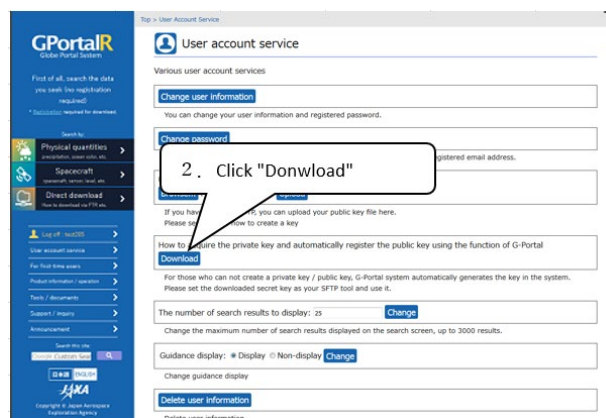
GPortalR
Globe Portal System

First of all, search the data you seek (no registration required)
* Registration required for download.

Search by:
Physical quantities
precipitation, ocean color, etc.
Spacecraft
spacecraft, sensor, level, etc.
Direct download
How to download via FTP, etc.

Log off : test205
User account service
For first-time users
Product information / operation
Tools / documents
Support / inquiry
Announcement

Search this site
Google Custom Sea

日本語 ENGLISH
JAXA
Copyright © Japan Aerospace Exploration Agency

Top > User Account Service

User account service

Various user account services

Change user information
You can change your user information and registered password.

Change password
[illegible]egistered email address.

2. Click "Donwload"

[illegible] Upload
If you have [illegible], you can upload your public key file here.
Please se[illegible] how to create a key

How to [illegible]quire the private key and automatically register the public key using the function of G-Portal
Download
For those who can not create a private key / public key, G-Portal system automatically generates the key in the system.
Please set the downloaded secret key as your SFTP tool and use it.

The number of search results to display: 25 Change
Change the maximum number of search results displayed on the search screen, up to 3000 results.

Guidance display: Display Non-display Change
Change guidance display

Delete user information
Delete user information